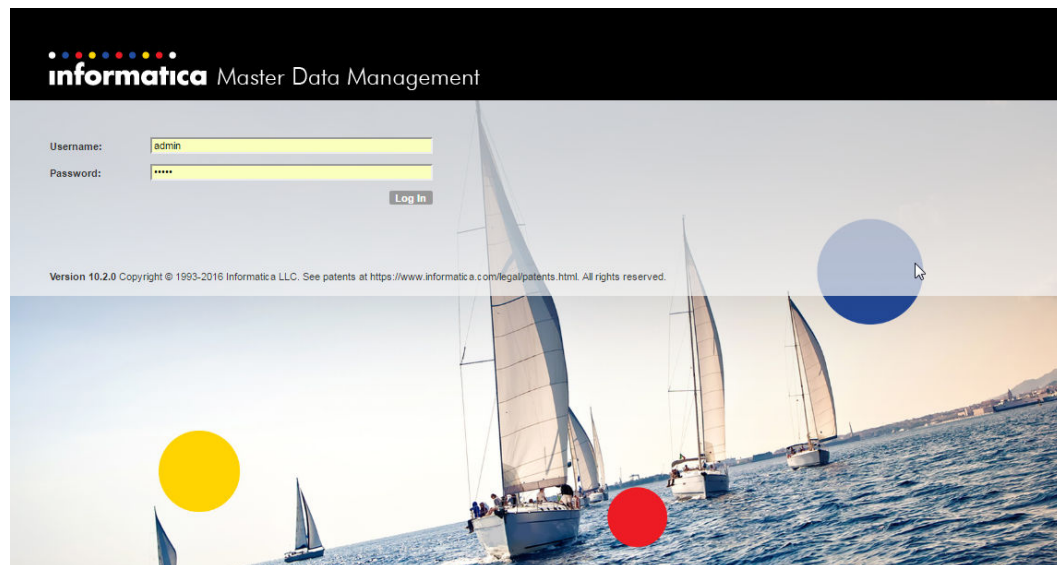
informatica Master Data Management

Username: admin

Password: •••••

Log In

Version 10.2.0 Copyright © 1993-2016 Informatica LLC. See patents at https://www.informatica.com/legal/patents.html. All rights reserved.